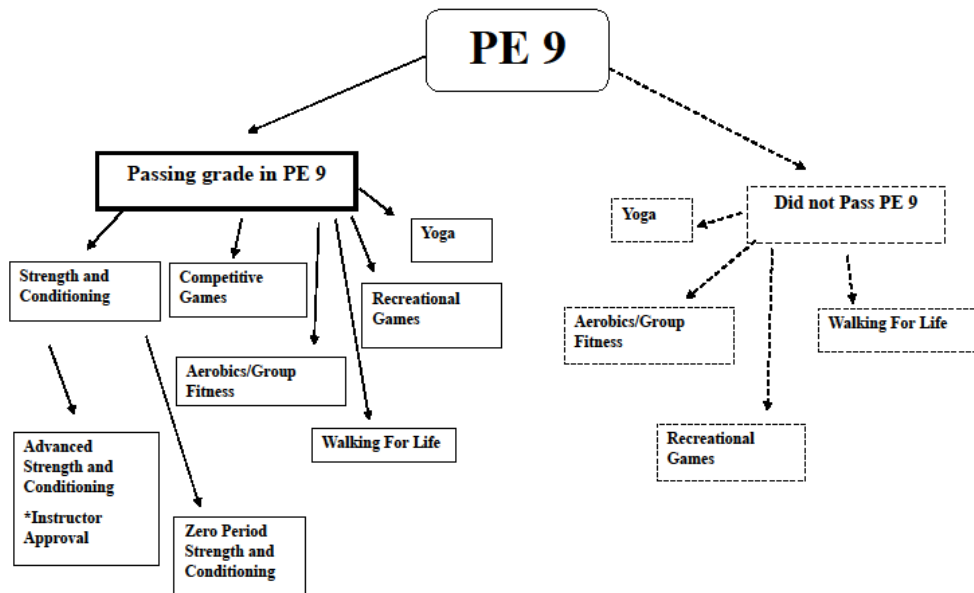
PE 9

Passing grade in PE 9

Yoga

Strength and Conditioning

Competitive Games

Recreational Games

Aerobics/Group Fitness

Walking For Life

Advanced Strength and Conditioning
*Instructor Approval

Zero Period Strength and Conditioning

Did not Pass PE 9

Yoga

Aerobics/Group Fitness

Walking For Life

Recreational Games